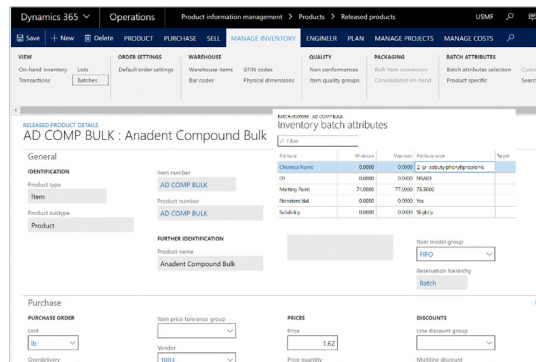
Dynamics 365 ⌄ Operations Product information management > Products > Released products USMF

Save + New Delete PRODUCT PURCHASE SELL MANAGE INVENTORY ENGINEER PLAN MANAGE PROJECTS MANAGE COSTS

VIEW
On-hand inventory
Transactions
Lots
Batches

ORDER SETTINGS
Default order settings

WAREHOUSE
Warehouse items
Bar codes
GTIN codes
Physical dimensions

QUALITY
Non conformances
Item quality groups

PACKAGING
Bulk item conversion
Consolidated on-hand

BATCH ATTRIBUTES
Batch attributes selection
Product specific

RELEASED PRODUCT DETAILS
AD COMP BULK : Anadent Compound Bulk

General

IDENTIFICATION
Product type
Item
Product subtype
Product

Item number
AD COMP BULK
Product number
AD COMP BULK

FURTHER IDENTIFICATION
Product name
Anadent Compound Bulk

BATCH-0000056 : AD COMP BULK
Inventory batch attributes

Filter

| Attribute | Minimum | Maximum | Attribute value | Target |
|---|---|---|---|---|
| Chemical name | 0.0000 | 0.0000 | 2- (p- isobutylphenyl)propionic | |
| Oil | 0.0000 | 0.0000 | 9% | |
| Melting Point | 71.0000 | 77.0000 | 76.8000 | |
| Nonsteroidal | 0.0000 | 0.0000 | Yes | |
| Solubility | 0.0000 | 0.0000 | Slightly | |

Item model group
FIFO
Reservation hierarchy
Batch

Purchase

PURCHASE ORDER
Unit
lb
Overdelivery

Item price tolerance group
Vendor
1003

PRICES
Price
1.62
Price quantity

DISCOUNTS
Line discount group
Multiline discount